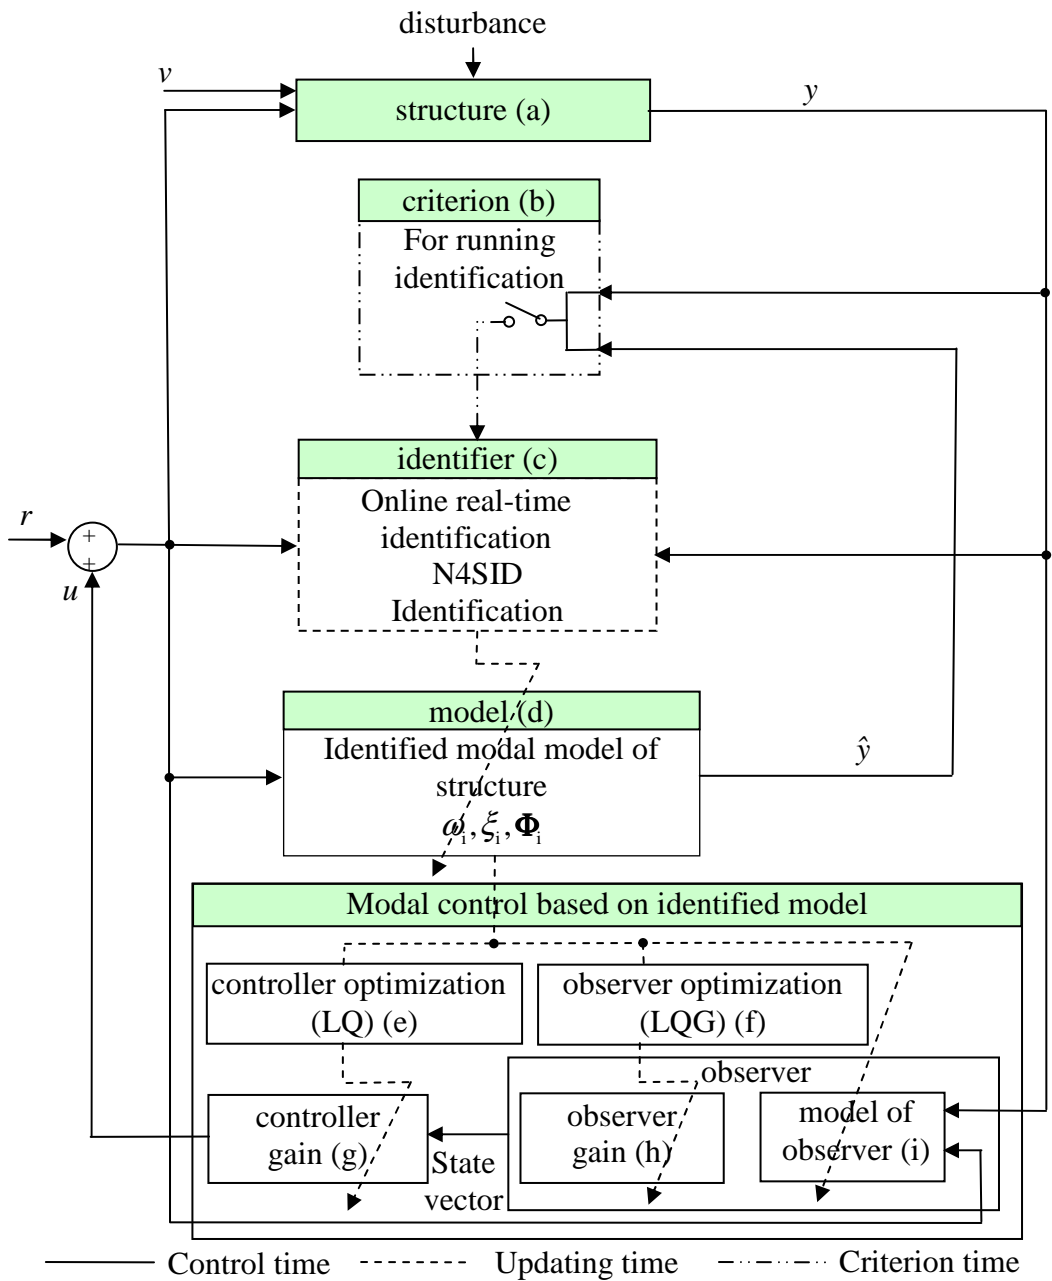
disturbance

$v$

structure (a)

$y$

criterion (b)

For running identification

identifier (c)

Online real-time identification N4SID Identification

$r$

+

+

$u$

model (d)

Identified modal model of structure

$\omega_i, \xi_i, \mathbf{\Phi}_i$

$\hat{y}$

Modal control based on identified model

controller optimization (LQ) (e)

observer optimization (LQG) (f)

observer

controller gain (g)

State vector

observer gain (h)

model of observer (i)

Control time

Updating time

Criterion time